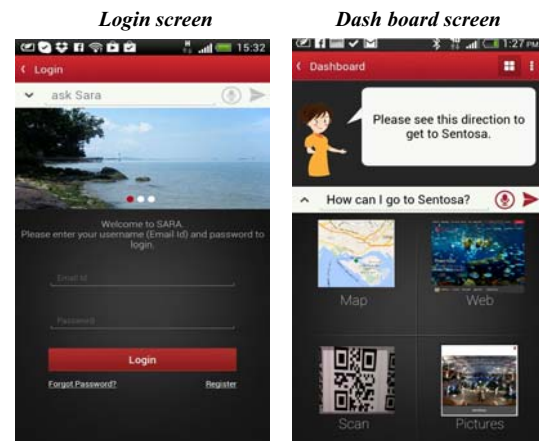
Login screen

Dash board screen

15:32

Login

ask Sara

Welcome to SARA.
Please enter your username (Email Id) and password to login.

Email Id

Password

Login

Forgot Password?

Register

1:27 PM

Dashboard

Please see this direction to get to Sentosa.

How can I go to Sentosa?

Map

Web

Scan

Pictures